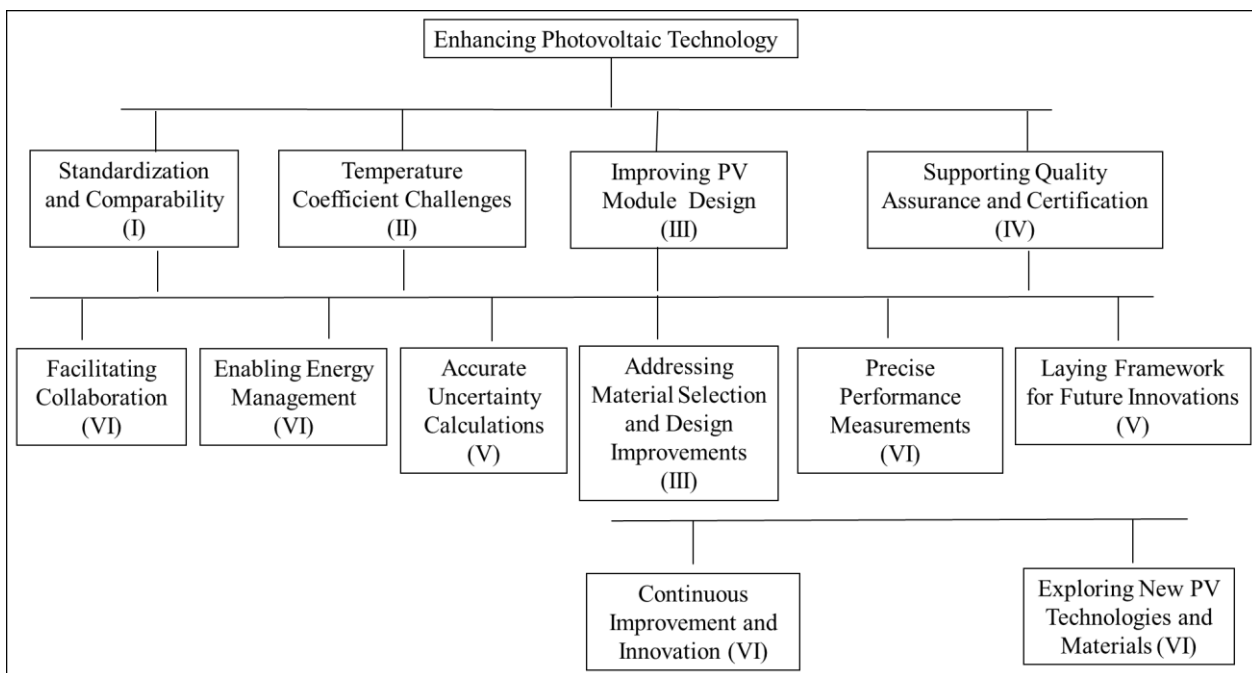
Enhancing Photovoltaic Technology

Standardization and Comparability (I)

Temperature Coefficient Challenges (II)

Improving PV Module Design (III)

Supporting Quality Assurance and Certification (IV)

Facilitating Collaboration (VI)

Enabling Energy Management (VI)

Accurate Uncertainty Calculations (V)

Addressing Material Selection and Design Improvements (III)

Precise Performance Measurements (VI)

Laying Framework for Future Innovations (V)

Continuous Improvement and Innovation (VI)

Exploring New PV Technologies and Materials (VI)